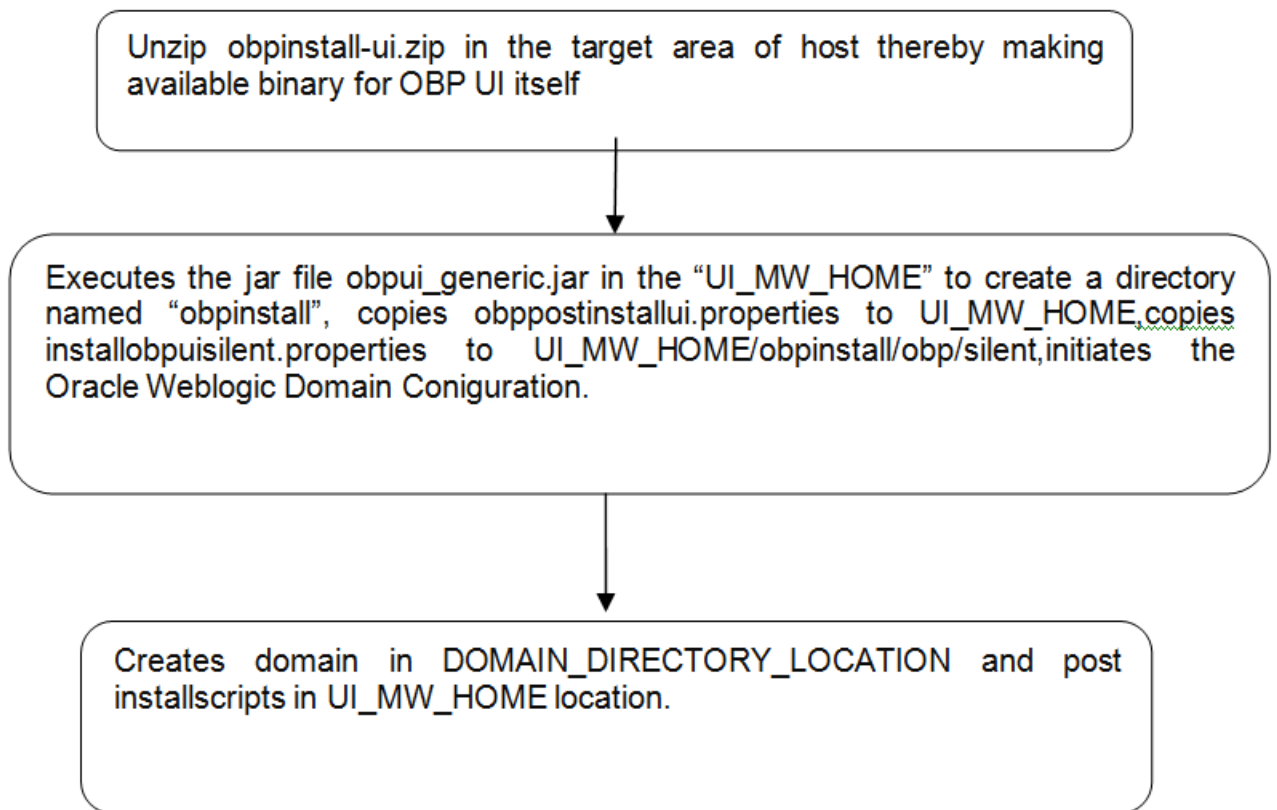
Unzip obpinstall-ui.zip in the target area of host thereby making available binary for OBP UI itself

Executes the jar file obpui_generic.jar in the “UI_MW_HOME” to create a directory named “obpinstall”, copies obppostinstallui.properties to UI_MW_HOME,copies installobpuisilent.properties to UI_MW_HOME/obpinstall/obp/silent,initiates the Oracle Weblogic Domain Coniguration.

Creates domain in DOMAIN_DIRECTORY_LOCATION and post installscripts in UI_MW_HOME location.